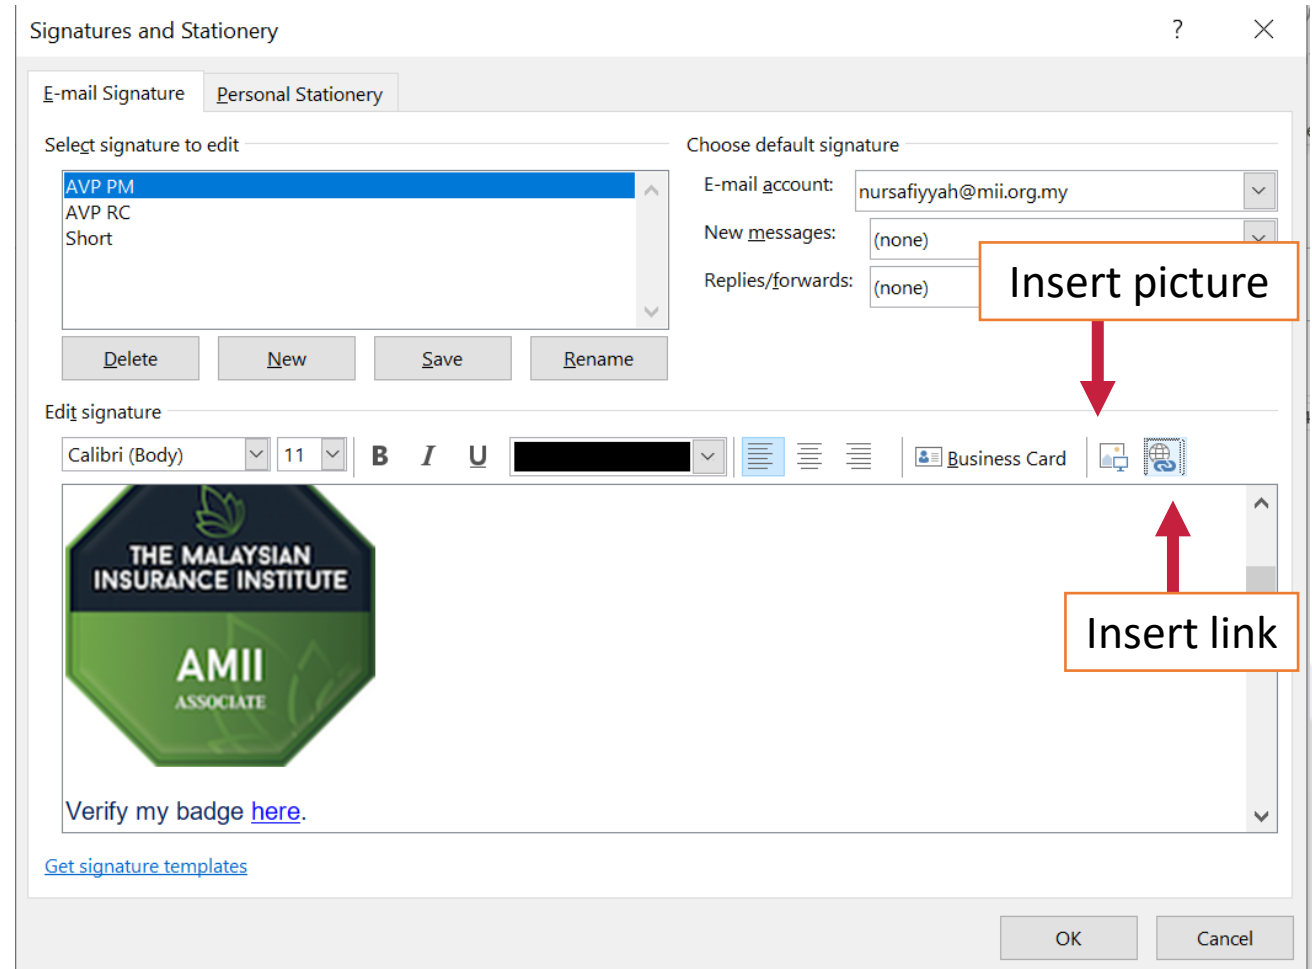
Signatures and Stationery

?

E-mail Signature

Personal Stationery

Select signature to edit

AVP PM
AVP RC
Short

Delete

New

Save

Rename

Choose default signature

E-mail account: nursafiyyah@mii.org.my

New messages: (none)

Replies/forwards: (none)

Insert picture

Edit signature

Calibri (Body)

11

B

I

U

Business Card

THE MALAYSIAN INSURANCE INSTITUTE

AMII

ASSOCIATE

Insert link

Verify my badge here.

Get signature templates

OK

Cancel